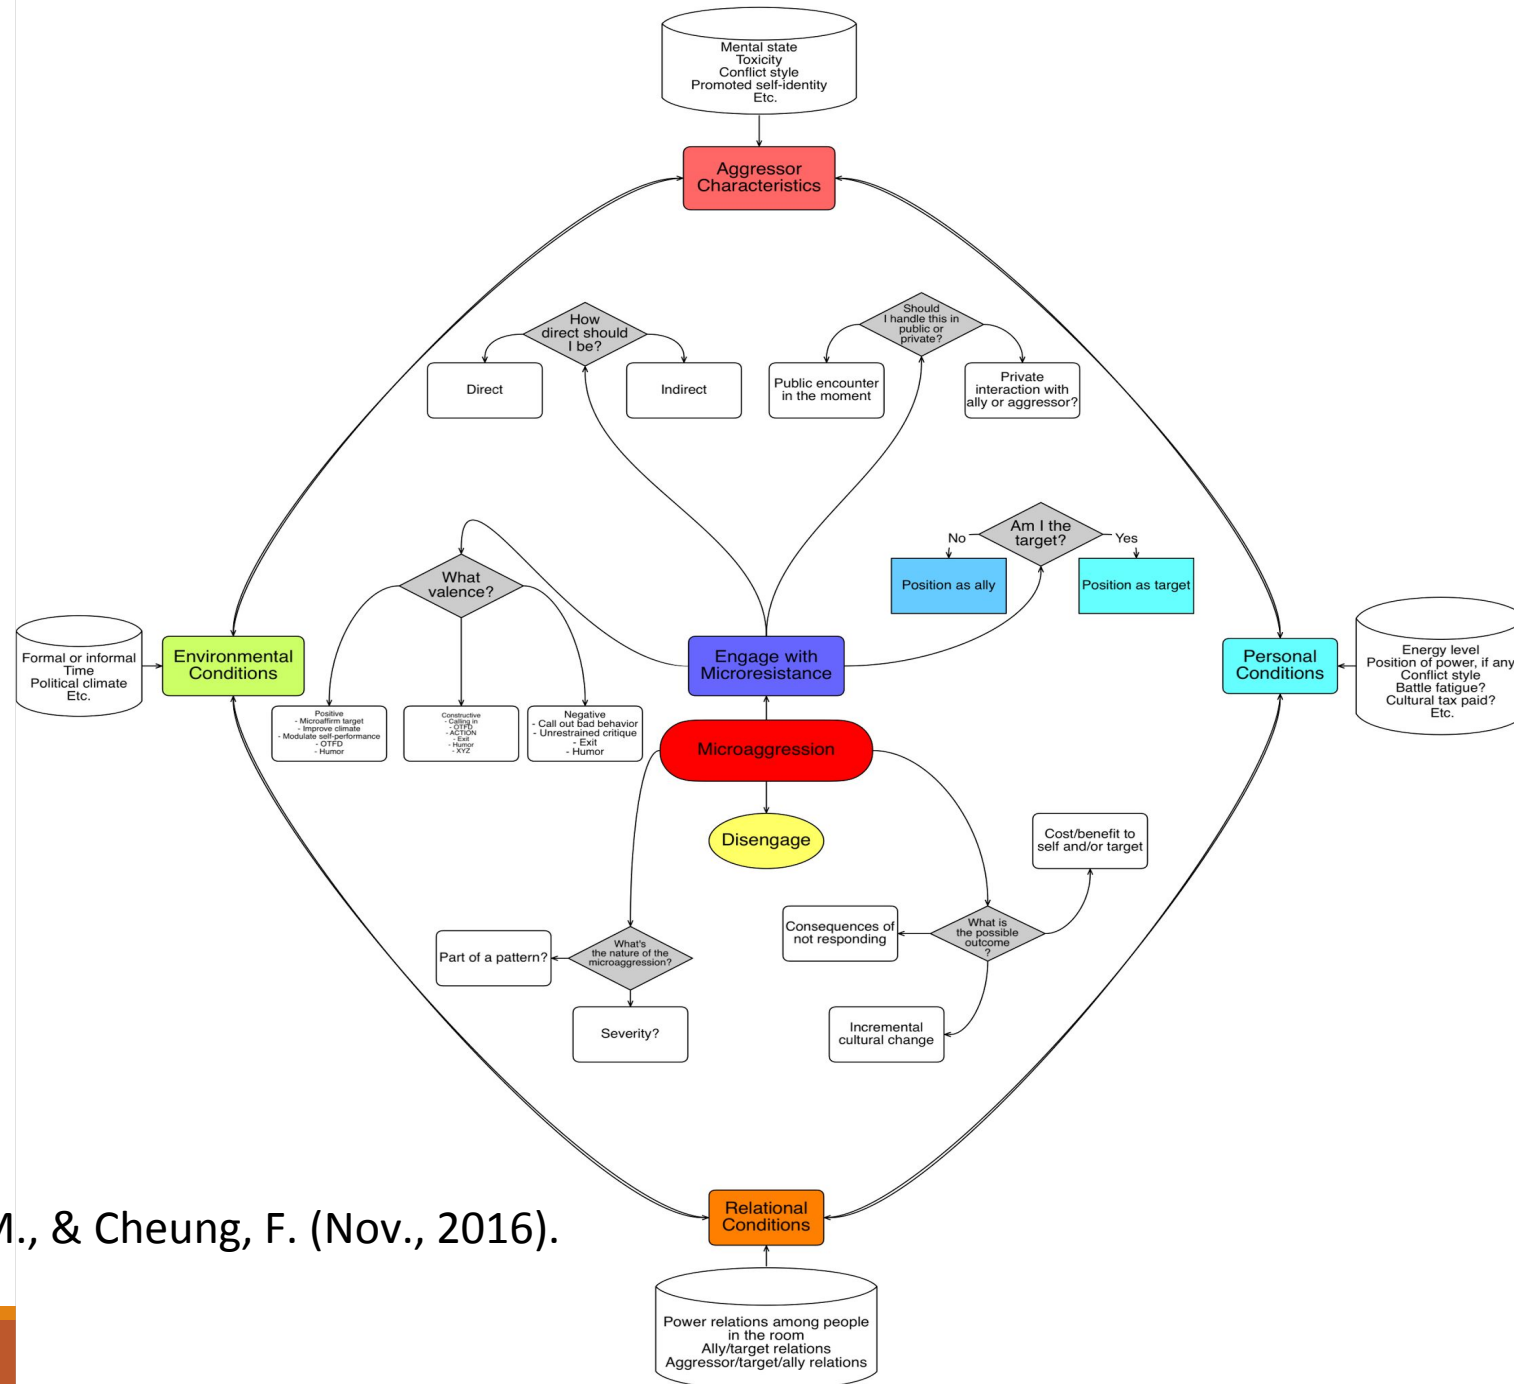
Mental state
Toxicity
Conflict style
Promoted self-identity
Etc.

Aggressor Characteristics

How direct should I be?

Direct

Indirect

Should I handle this in public or private?

Public encounter in the moment

Private interaction with ally or aggressor?

Am I the target?

No

Yes

Position as ally

Position as target

What valence?

Formal or informal
Time
Political climate
Etc.

Environmental Conditions

Engage with Microresistance

Personal Conditions

Energy level
Position of power, if any
Conflict style
Battle fatigue?
Cultural tax paid?
Etc.

Positive
- Microaffirm target
- Improve climate
- Modulate self-performance
- OTFD
- Humor

Constructive
- Calling in
- OTFD
- ACTION
- Exit
- Humor
- XYZ

Negative
- Call out bad behavior
- Unrestrained critique
- Exit
- Humor

Microaggression

Disengage

Cost/benefit to self and/or target

Consequences of not responding

What is the possible outcome ?

Part of a pattern?

What's the nature of the microaggression?

Severity?

Incremental cultural change

M., & Cheung, F. (Nov., 2016).

Relational Conditions

Power relations among people in the room
Ally/target relations
Aggressor/target/ally relations